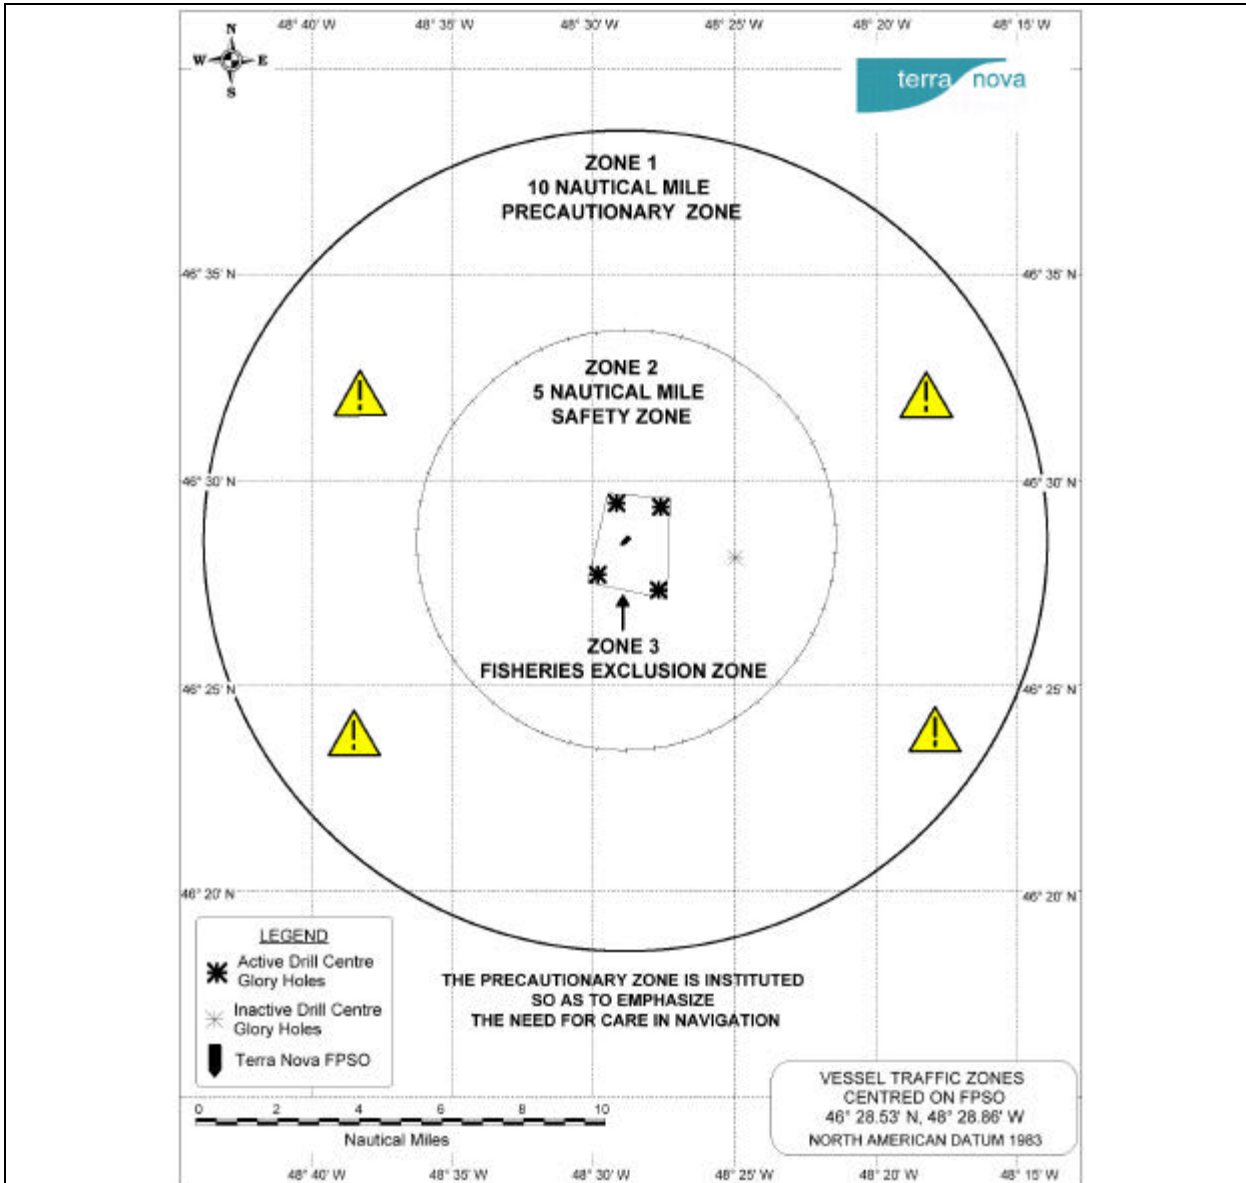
48° 40' W 48° 35' W 48° 30' W 48° 25' W 48° 20' W 48° 15' W

N
W E
S

terra nova

ZONE 1
10 NAUTICAL MILE
PRECAUTIONARY ZONE

46° 35' N 46° 35' N

ZONE 2
5 NAUTICAL MILE
SAFETY ZONE

46° 30' N 46° 30' N

ZONE 3
FISHERIES EXCLUSION ZONE

46° 25' N 46° 25' N

46° 20' N 46° 20' N

LEGEND
Active Drill Centre Glory Holes
Inactive Drill Centre Glory Holes
Terra Nova FPSO

THE PRECAUTIONARY ZONE IS INSTITUTED
SO AS TO EMPHASIZE
THE NEED FOR CARE IN NAVIGATION

0 2 4 6 8 10
Nautical Miles

VESSEL TRAFFIC ZONES
CENTRED ON FPSO
46° 28.53' N, 48° 28.86' W
NORTH AMERICAN DATUM 1983

48° 40' W 48° 35' W 48° 30' W 48° 25' W 48° 20' W 48° 15' W